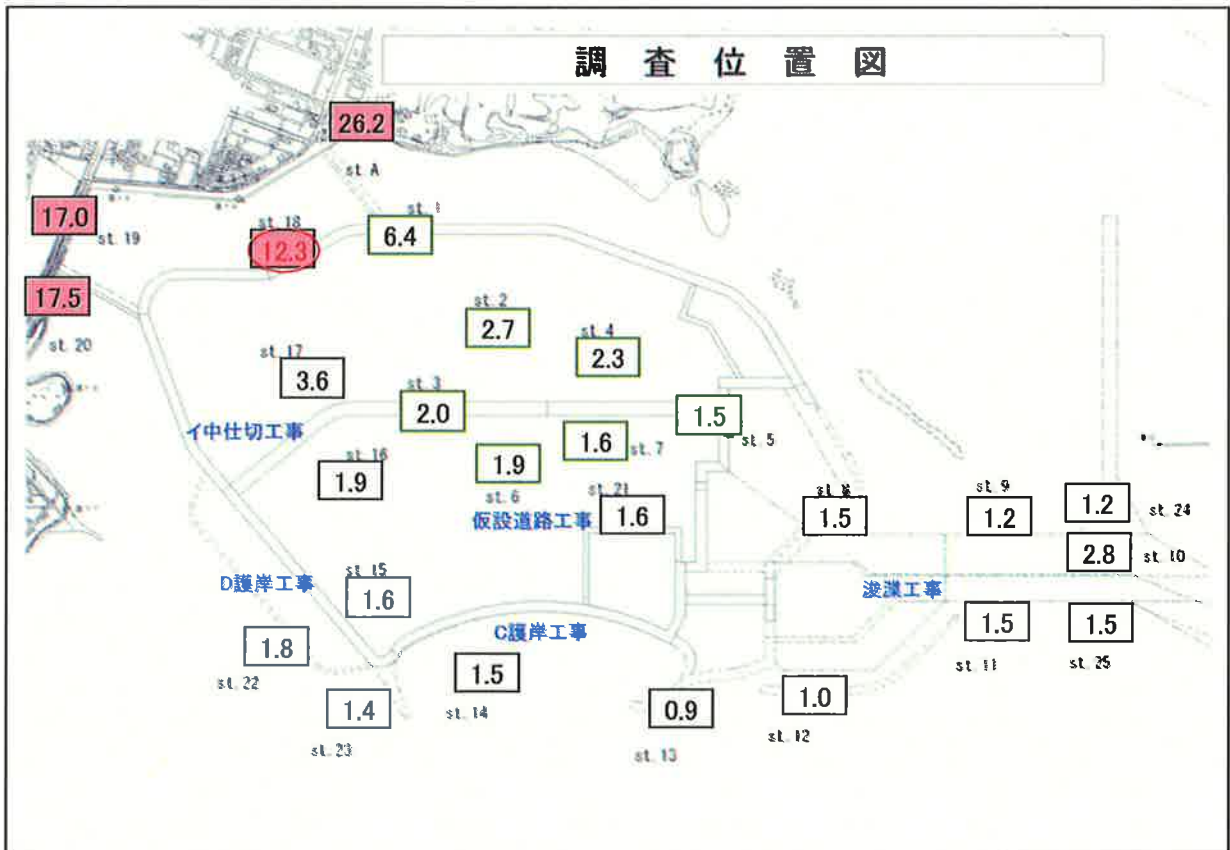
調 査 位 置 図

26.2
st. A

17.0
st. 19

st. 18
12.3

st. 1
6.4

17.5
st. 20

st. 2
2.7

st. 4
2.3

st. 17
3.6

st. 3
2.0

1.5
st. 5

イ中仕切工事

1.6
st. 7

st. 16
1.9

1.9
st. 6

st. 21
1.6

仮設道路工事

st. 8
1.5

st. 9
1.2

1.2
st. 24

2.8
st. 10

st. 15
1.6

D護岸工事

浚渫工事

C護岸工事

1.8
st. 22

1.5
st. 14

1.5
st. 11

1.5
st. 25

1.4
st. 23

0.9
st. 13

1.0
st. 12